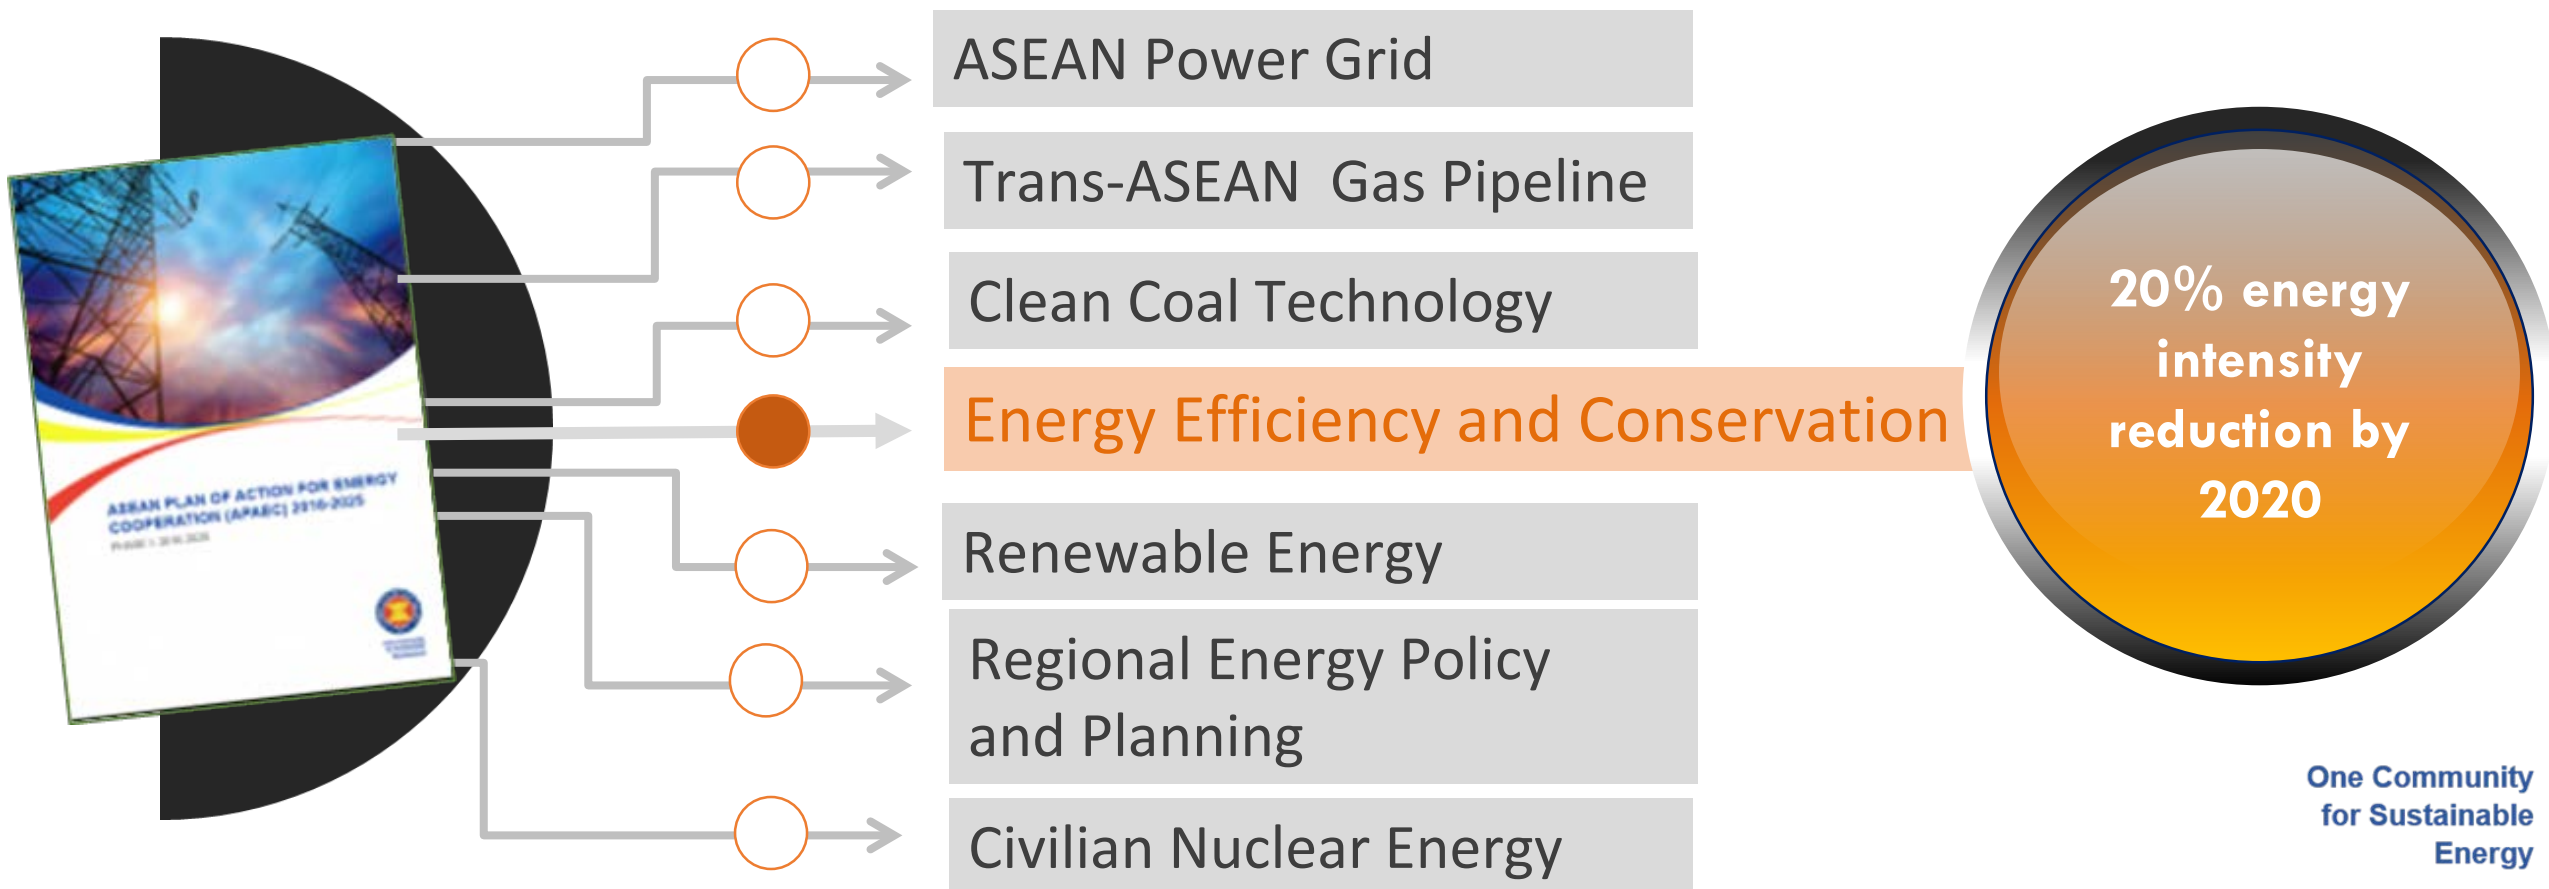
ASEAN PLAN OF ACTION FOR ENERGY COOPERATION (APAEC) 2016-2025

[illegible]

ASEAN Power Grid

Trans-ASEAN Gas Pipeline

Clean Coal Technology

Energy Efficiency and Conservation

Renewable Energy

Regional Energy Policy and Planning

Civilian Nuclear Energy

20% energy intensity reduction by 2020

One Community for Sustainable Energy